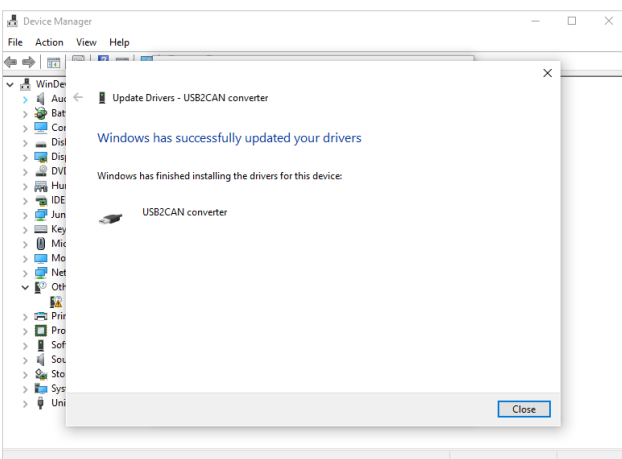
Device Manager

File Action View Help

WinDe
Auc
Bat
Cor
Disl
Disp
DVI
Hur
IDE
Jun
Key
Mic
Mo
Net
Oth
Prir
Pro
Sof
Sou
Sto
Sys
Uni

Update Drivers - USB2CAN converter

Windows has successfully updated your drivers

Windows has finished installing the drivers for this device:

USB2CAN converter

Close